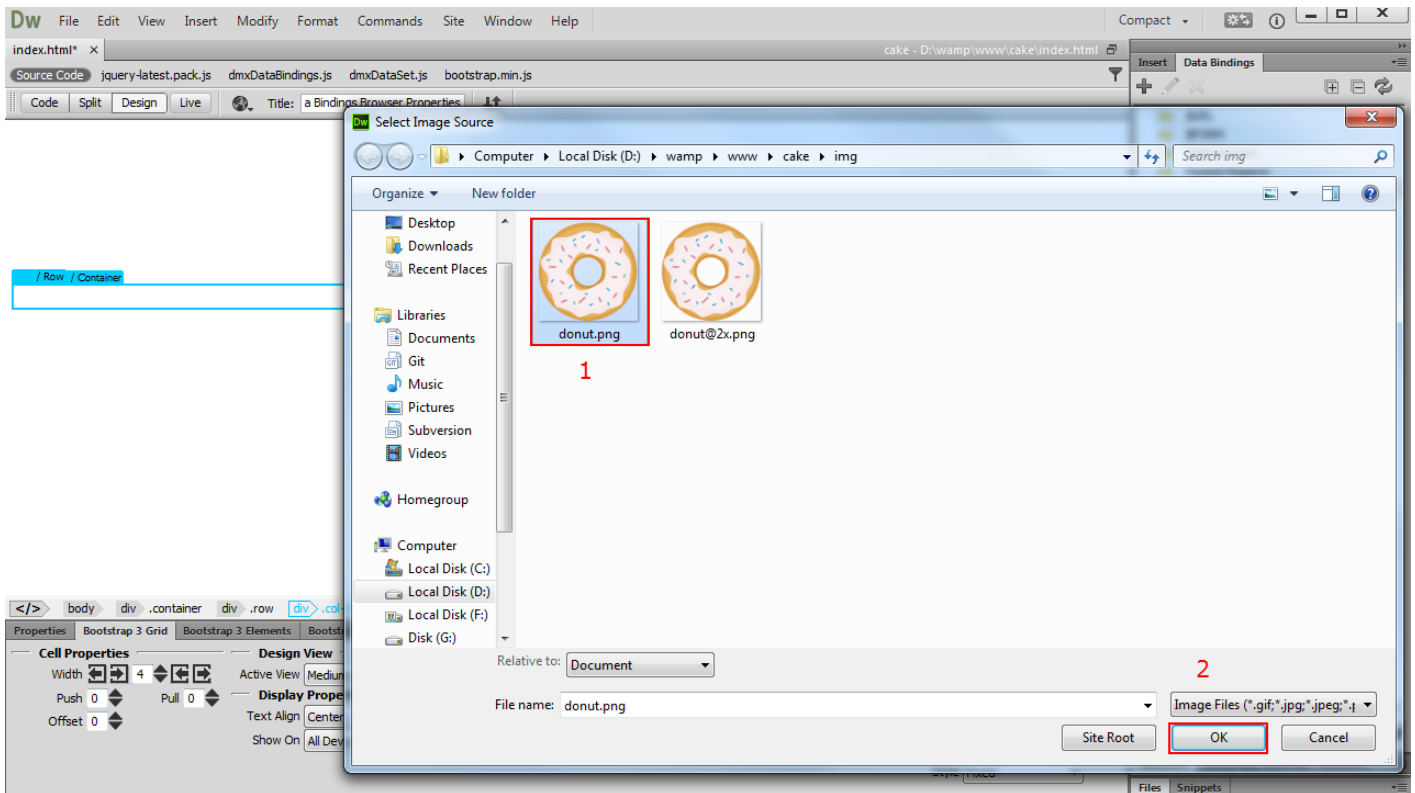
Dw File Edit View Insert Modify Format Commands Site Window Help

Compact

index.html* ×

cake - D:\wamp\www\cake\index.html

Source Code jquery-latest.pack.js dmxDataBindings.js dmxDataSet.js bootstrap.min.js

Code Split Design Live Title: a Bindings Browser Properties

Insert Data Bindings

/ Row / Container

Select Image Source

Computer ▸ Local Disk (D:) ▸ wamp ▸ www ▸ cake ▸ img

Search img

Organize ▾ New folder

Desktop
Downloads
Recent Places

Libraries
Documents
Git
Music
Pictures
Subversion
Videos

Homegroup

Computer
Local Disk (C:)
Local Disk (D:)
Local Disk (F:)
Disk (G:)

donut.png

donut@2x.png

1

Relative to: Document

2

File name: donut.png

Image Files (*.gif;*.jpg;*.jpeg;*.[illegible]

Site Root OK Cancel

</> body div .container div .row div .col-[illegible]

Properties Bootstrap 3 Grid Bootstrap 3 Elements Boots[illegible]

Cell Properties
Width 4
Push 0 Pull 0
Offset 0

Design View
Active View Medium
Display Prope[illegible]
Text Align Center
Show On All Dev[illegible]

Files Snippets